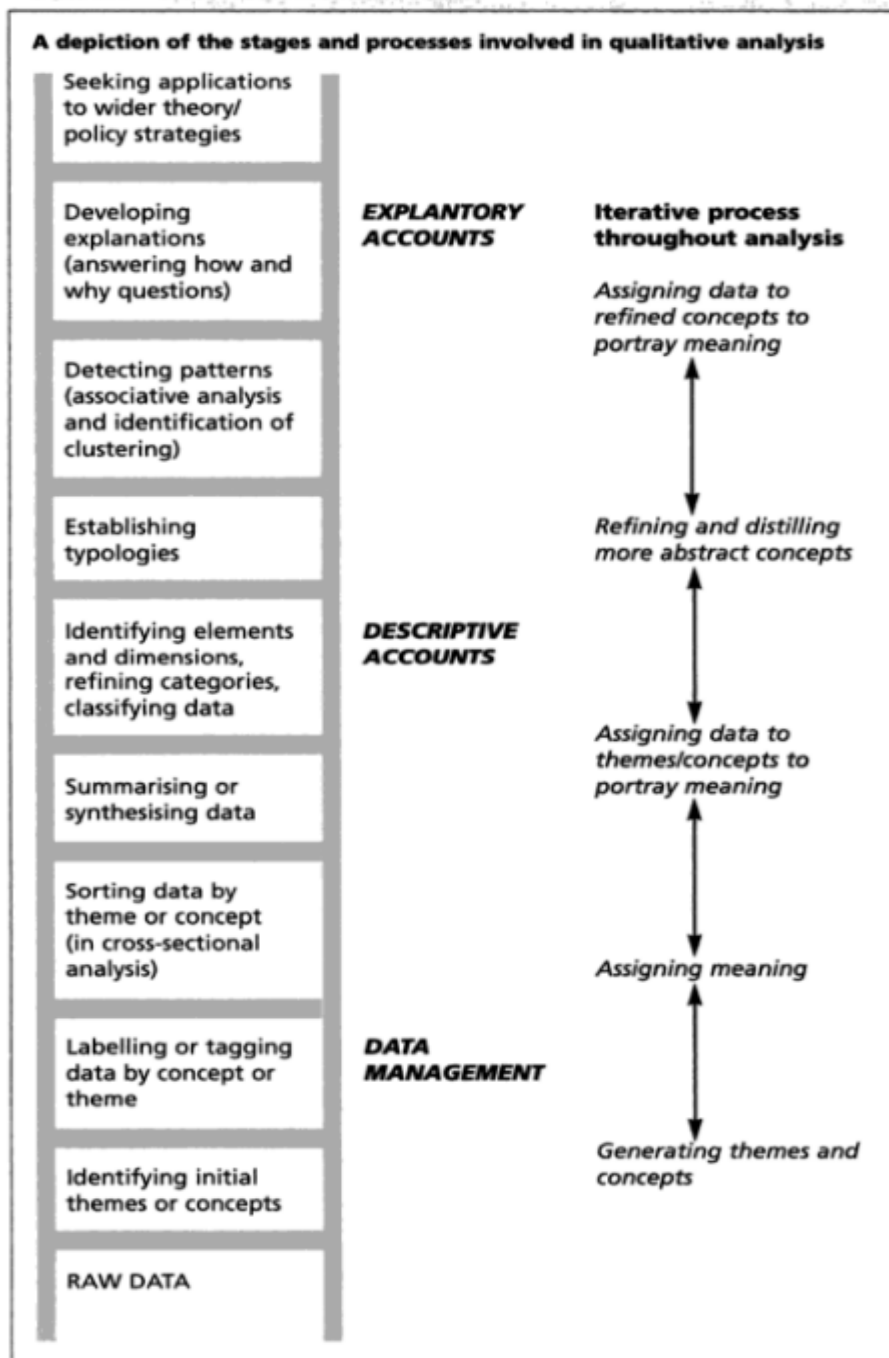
A depiction of the stages and processes involved in qualitative analysis

Seeking applications to wider theory/ policy strategies

Developing explanations (answering how and why questions)

EXPLANTORY ACCOUNTS

Iterative process throughout analysis

Assigning data to refined concepts to portray meaning

Detecting patterns (associative analysis and identification of clustering)

Establishing typologies

Refining and distilling more abstract concepts

Identifying elements and dimensions, refining categories, classifying data

DESCRIPTIVE ACCOUNTS

Assigning data to themes/concepts to portray meaning

Summarising or synthesising data

Sorting data by theme or concept (in cross-sectional analysis)

Assigning meaning

Labelling or tagging data by concept or theme

DATA MANAGEMENT

Generating themes and concepts

Identifying initial themes or concepts

RAW DATA